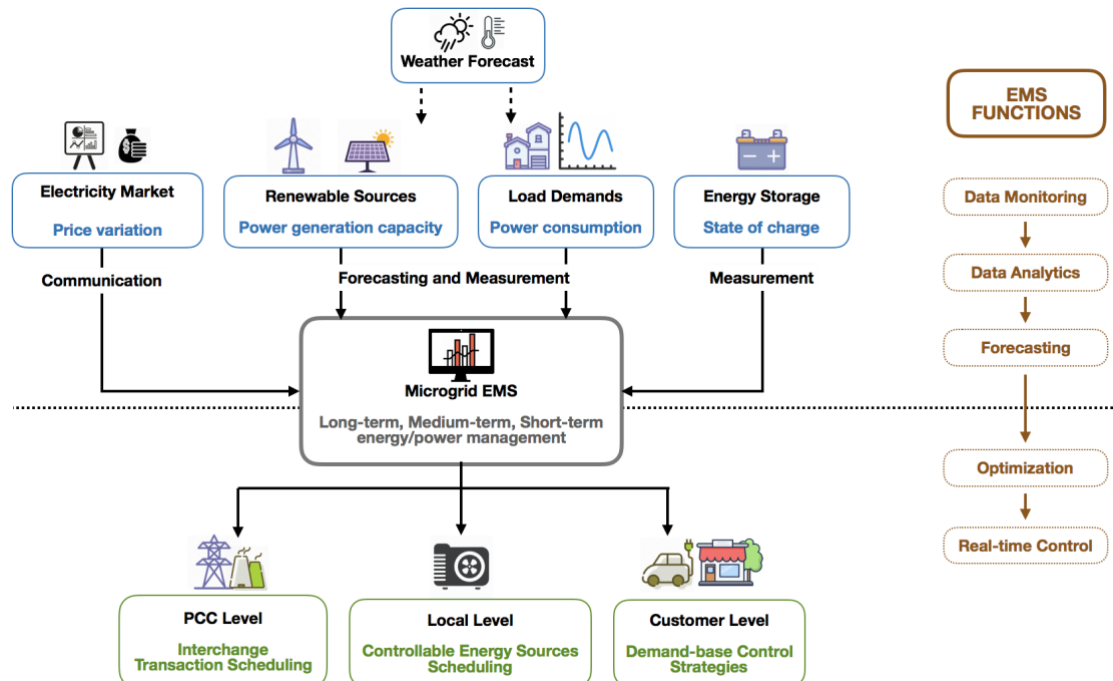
Weather Forecast

EMS FUNCTIONS

Electricity Market
Price variation

Renewable Sources
Power generation capacity

Load Demands
Power consumption

Energy Storage
State of charge

Communication

Forecasting and Measurement

Measurement

Microgrid EMS
Long-term, Medium-term, Short-term energy/power management

PCC Level
Interchange Transaction Scheduling

Local Level
Controllable Energy Sources Scheduling

Customer Level
Demand-base Control Strategies

Data Monitoring

Data Analytics

Forecasting

Optimization

Real-time Control